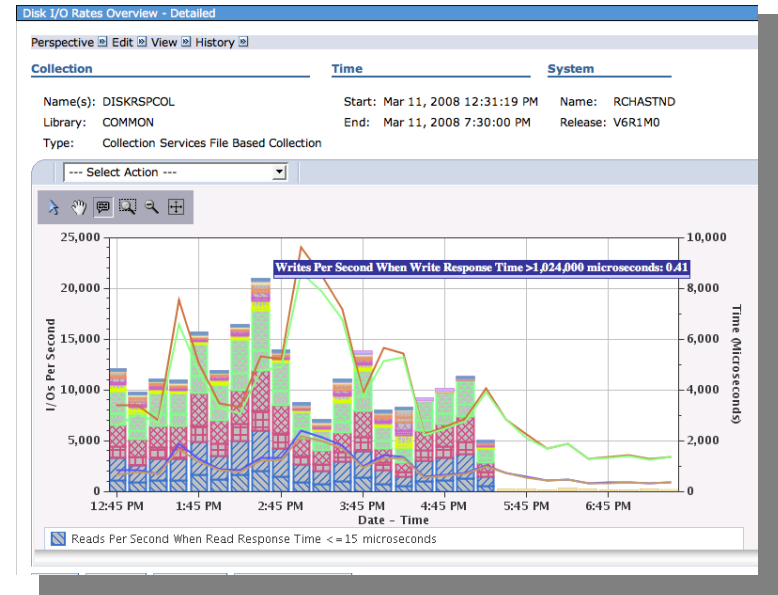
Disk I/O Rates Overview - Detailed

Perspective Edit View History

Collection

Name(s): DISKRSPCOL
Library: COMMON
Type: Collection Services File Based Collection

Time

Start: Mar 11, 2008 12:31:19 PM
End: Mar 11, 2008 7:30:00 PM

System

Name: RCHASTND
Release: V6R1M0

--- Select Action ---

Writes Per Second When Write Response Time >1,024,000 microseconds: 0.41

25,000
20,000
15,000
10,000
5,000
0

I/Os Per Second

10,000
8,000
6,000
4,000
2,000
0

Time (Microseconds)

12:45 PM 1:45 PM 2:45 PM 3:45 PM 4:45 PM 5:45 PM 6:45 PM

Date - Time

Reads Per Second When Read Response Time <=15 microseconds